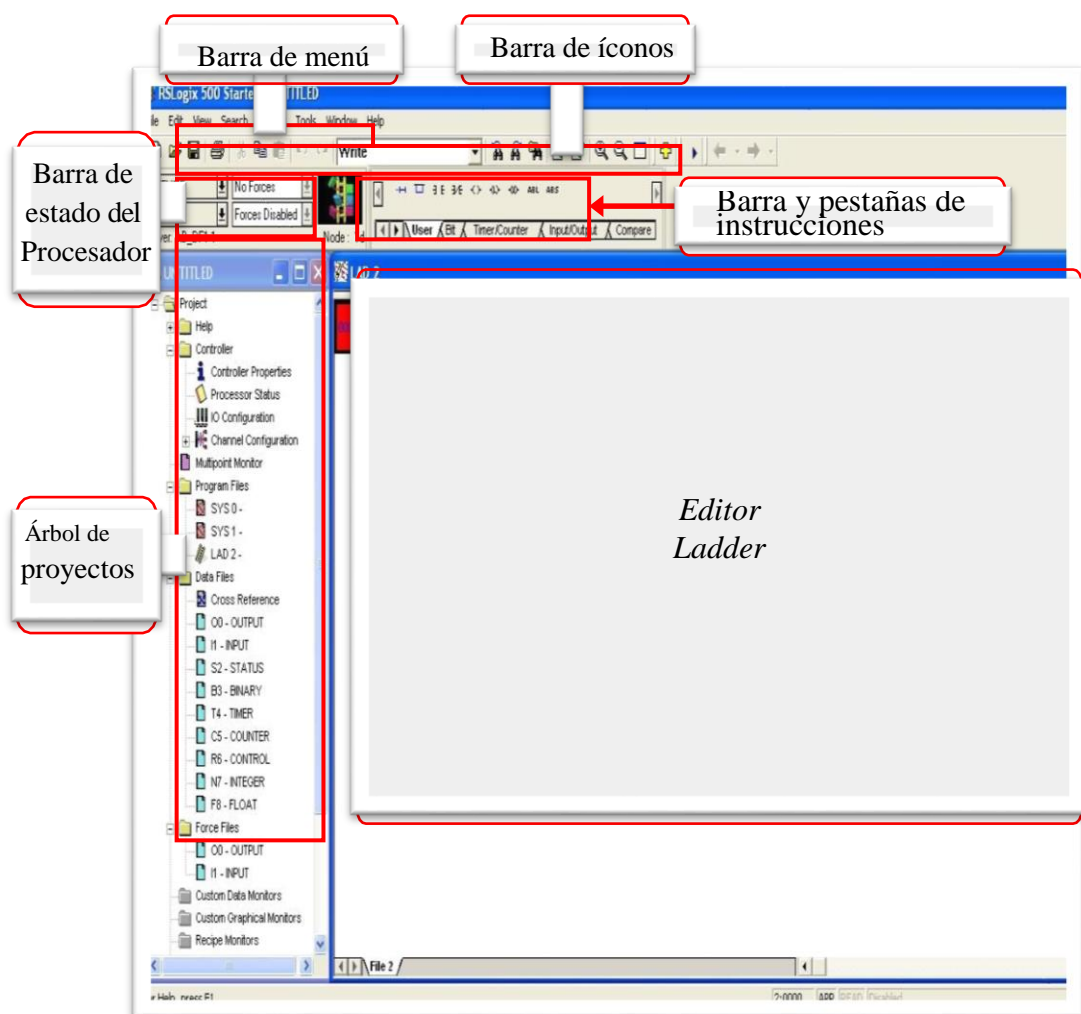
Barra de menú

Barra de íconos

RSLogix 500 Starte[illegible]TITLED

le Edit View Search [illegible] Tools Window Help

Write

Barra de estado del Procesador

No Forces

Forces Disabled

Node :

Barra y pestañas de instrucciones

ABL ABS

User Bit Timer/Counter Input/Output Compare

UNTITLED

LAD 2

Project
Help
Controller
Controller Properties
Processor Status
IO Configuration
Channel Configuration
Multipoint Monitor
Program Files
SYS 0 -
SYS 1 -
LAD 2 -
Data Files
Cross Reference
O0 - OUTPUT
I1 - INPUT
S2 - STATUS
B3 - BINARY
T4 - TIMER
C5 - COUNTER
R6 - CONTROL
N7 - INTEGER
F8 - FLOAT
Force Files
O0 - OUTPUT
I1 - INPUT
Custom Data Monitors
Custom Graphical Monitors
Recipe Monitors

Árbol de proyectos

*Editor Ladder*

File 2

r Help, press F1

2:0000 APP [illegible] Disabled